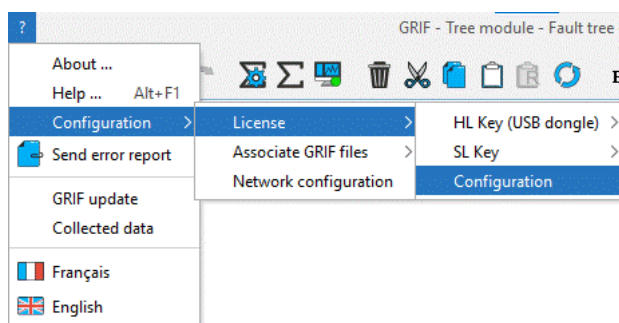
?

GRIF - Tree module - Fault tree

About ...
Help ... Alt+F1
Configuration
Send error report
GRIF update
Collected data
Français
English

License
Associate GRIF files
Network configuration

HL Key (USB dongle)
SL Key
Configuration